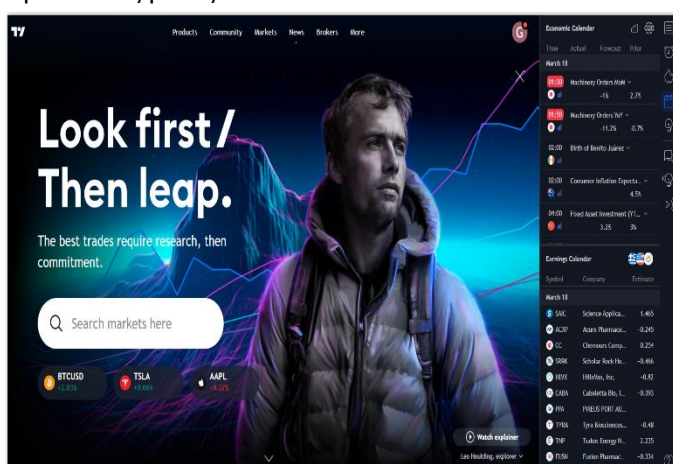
17 Products Community Markets News Brokers More G

Look first / Then leap.

The best trades require research, then commitment.

Search markets here

BTCUSD +1.83%
TSLA +0.66%
AAPL -0.22%

Watch explainer
Leo Houlding, explorer

Economic Calendar
Time Actual Forecast Prior
March 10
01:50 Machinery Orders MoM
-1% 2.7%
01:50 Machinery Orders YoY
-11.2% -0.7%
02:00 Birth of Benito Juárez
02:00 Consumer Inflation Expecta...
4.5%
04:00 Fixed Asset Investment (Y...
3.2% 3%

Earnings Calendar
Symbol Company Estimate
March 10
SAIC Science Applica... 1.465
ACXP Acurx Pharmace... -0.245
CC Chemours Comp... 0.254
SRRK Scholar Rock Ho... -0.466
HLVX HilleVax, Inc. -0.82
CABA Cabaletta Bio, I... -0.393
PPA PIREUS PORT AU...
TYRA Tyra Biosciences... -0.48
TNP Tsakos Energy N... 2.225
FUSN Fusion Pharmac... -0.334